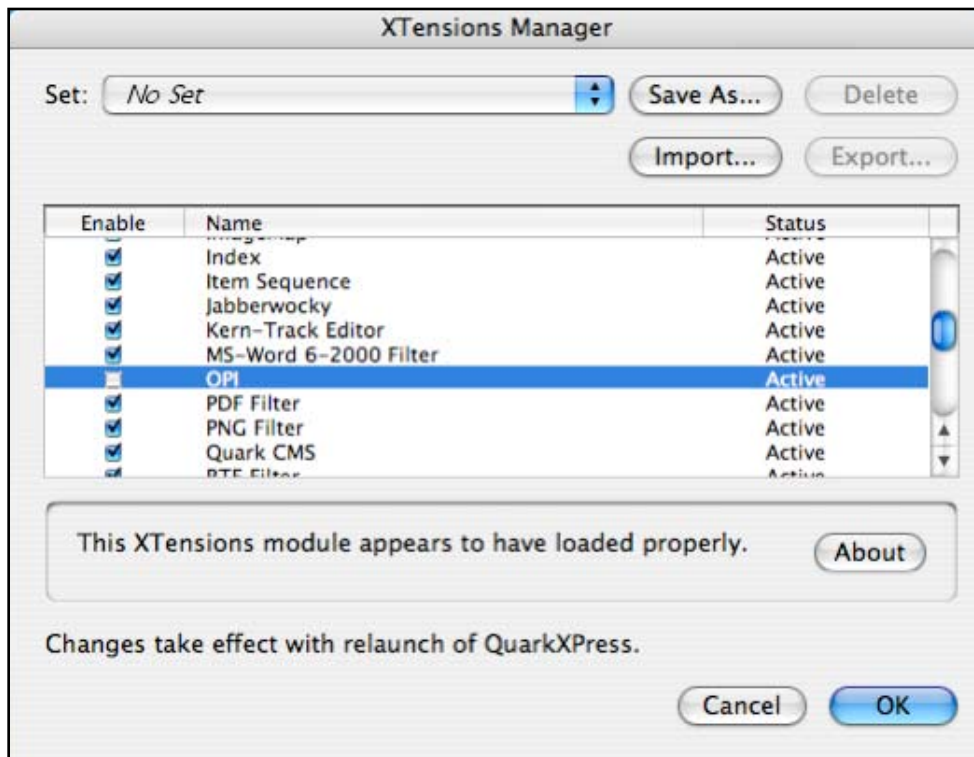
XTensions Manager

Set: No Set

Save As...

Delete

Import...

Export...

| Enable | Name | Status |
|---|---|---|
| | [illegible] | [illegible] |
| | Index | Active |
| | Item Sequence | Active |
| | Jabberwocky | Active |
| | Kern-Track Editor | Active |
| | MS-Word 6-2000 Filter | Active |
| | OPI | Active |
| | PDF Filter | Active |
| | PNG Filter | Active |
| | Quark CMS | Active |
| | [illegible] | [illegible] |

This XTensions module appears to have loaded properly.

About

Changes take effect with relaunch of QuarkXPress.

Cancel

OK